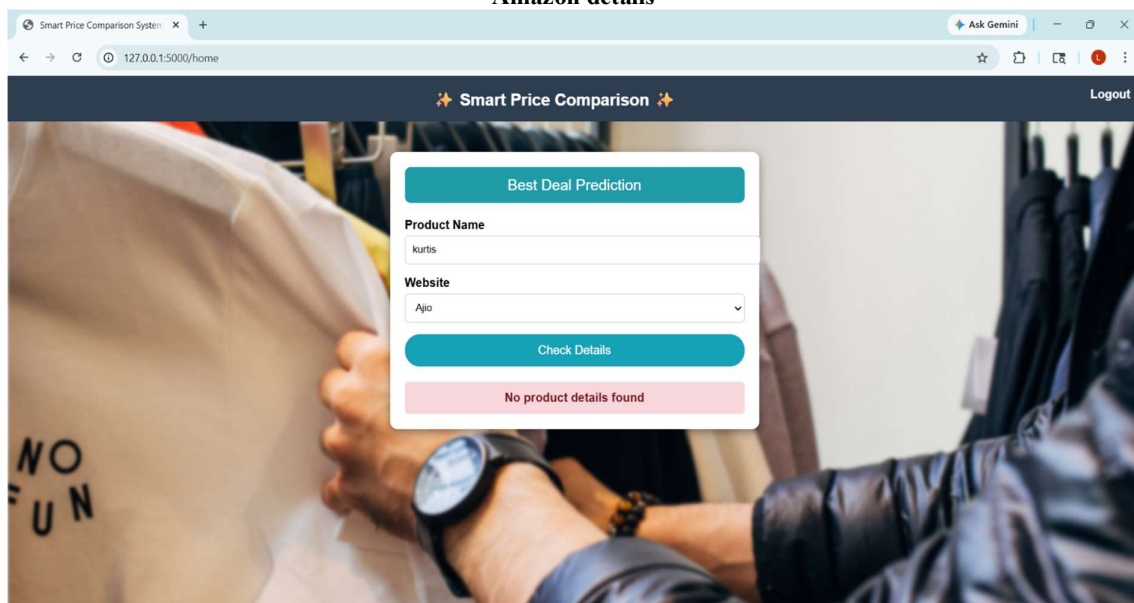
Amazon details

Smart Price Comparison Systen ×

Ask Gemini

127.0.0.1:5000/home

✨ Smart Price Comparison ✨

Logout

Best Deal Prediction

Product Name

kurtis

Website

Ajio

Check Details

No product details found

NO
FUN